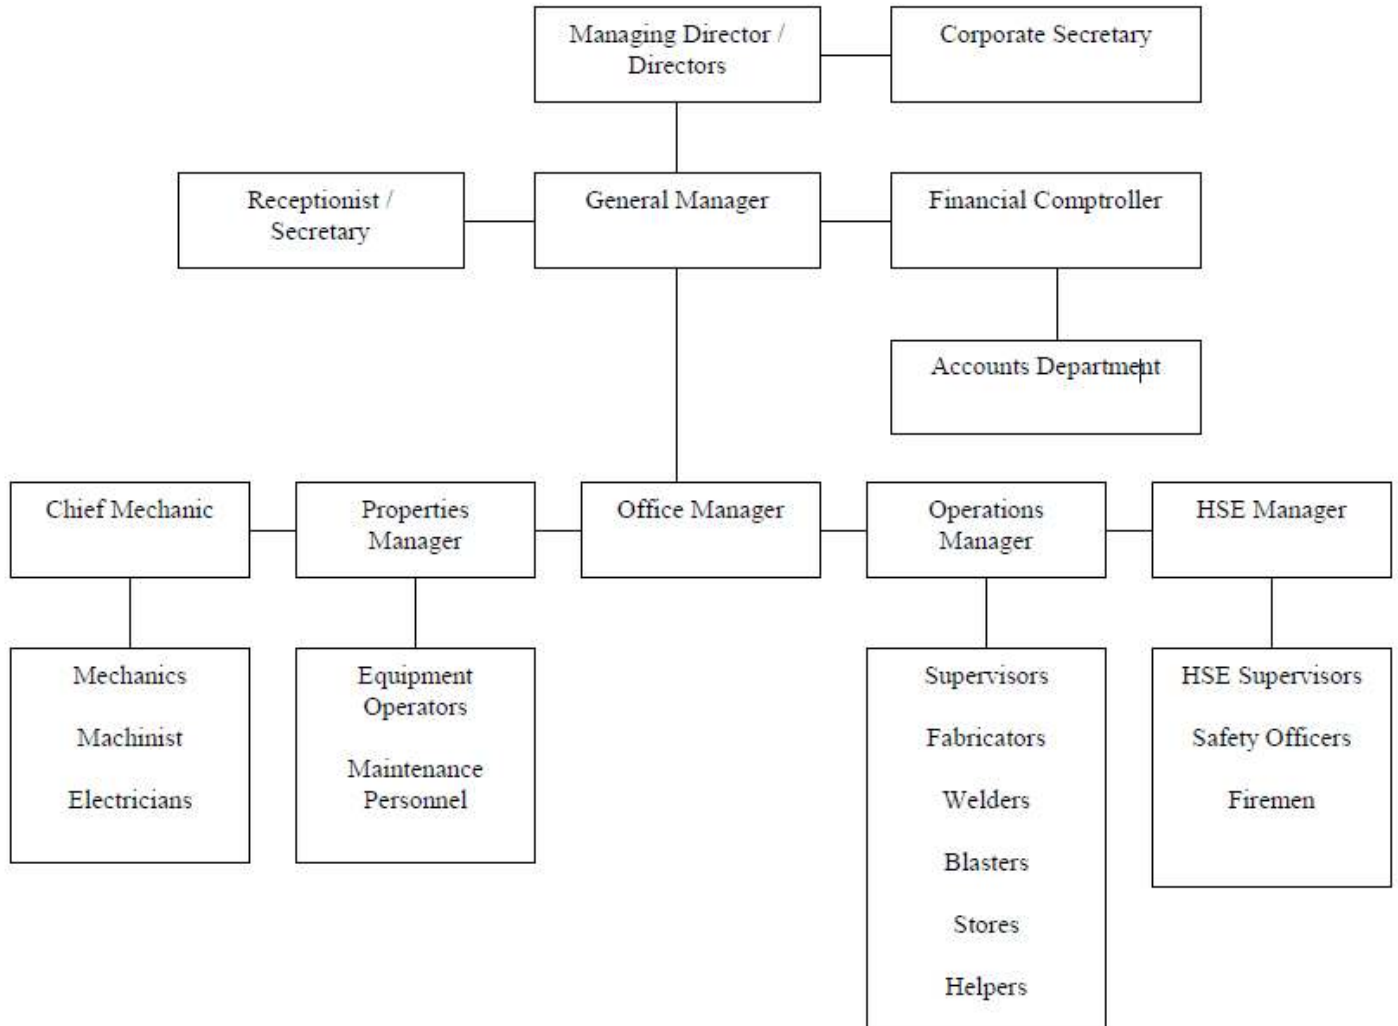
Managing Director / Directors

Corporate Secretary

Receptionist / Secretary

General Manager

Financial Comptroller

Accounts Department

Chief Mechanic

Properties Manager

Office Manager

Operations Manager

HSE Manager

Mechanics

Machinist

Electricians

Equipment Operators

Maintenance Personnel

Supervisors

Fabricators

Welders

Blasters

Stores

Helpers

HSE Supervisors

Safety Officers

Firemen